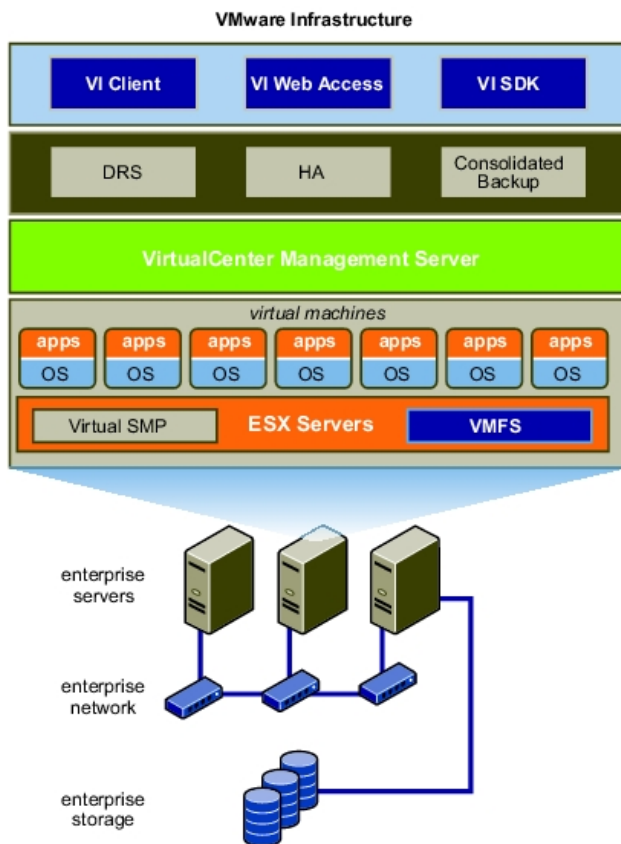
VMware Infrastructure

VI Client

VI Web Access

VI SDK

DRS

HA

Consolidated Backup

VirtualCenter Management Server

virtual machines

apps
OS

apps
OS

apps
OS

apps
OS

apps
OS

apps
OS

apps
OS

Virtual SMP

ESX Servers

VMFS

enterprise servers

enterprise network

enterprise storage